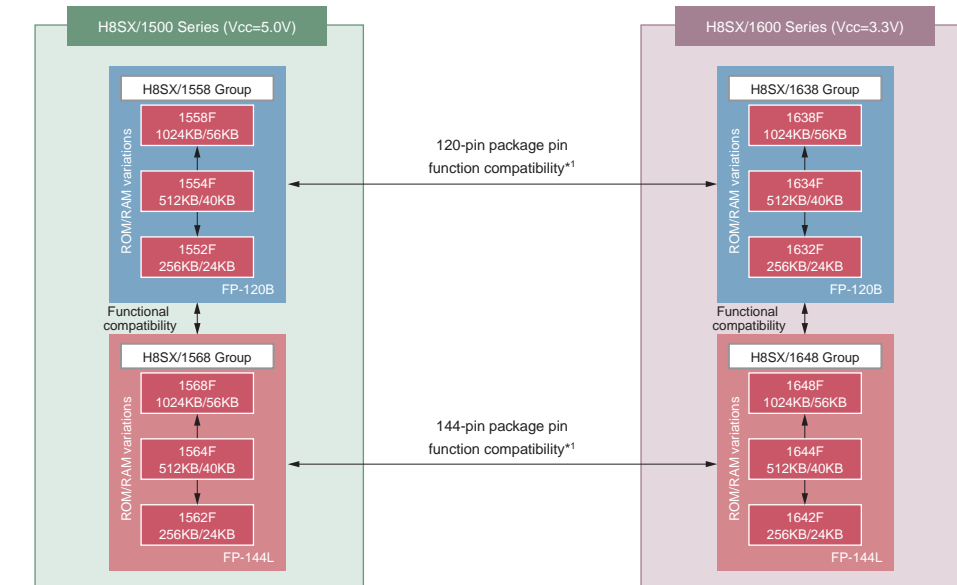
H8SX/1500 Series (Vcc=5.0V)

H8SX/1558 Group

ROM/RAM variations

1558F
1024KB/56KB

1554F
512KB/40KB

1552F
256KB/24KB

FP-120B

Functional compatibility

H8SX/1568 Group

ROM/RAM variations

1568F
1024KB/56KB

1564F
512KB/40KB

1562F
256KB/24KB

FP-144L

120-pin package pin function compatibility$^{*1}$

144-pin package pin function compatibility$^{*1}$

H8SX/1600 Series (Vcc=3.3V)

H8SX/1638 Group

ROM/RAM variations

1638F
1024KB/56KB

1634F
512KB/40KB

1632F
256KB/24KB

FP-120B

Functional compatibility

H8SX/1648 Group

ROM/RAM variations

1648F
1024KB/56KB

1644F
512KB/40KB

1642F
256KB/24KB

FP-144L